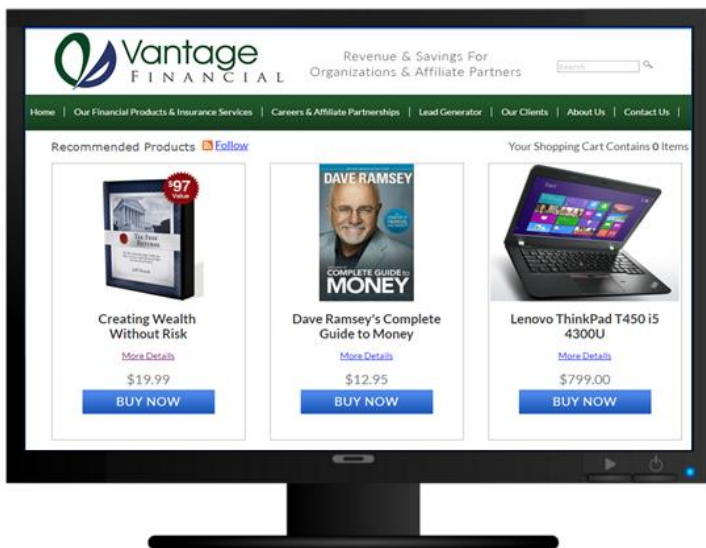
Vantage
FINANCIAL

Revenue & Savings For
Organizations & Affiliate Partners

Search

Home | Our Financial Products & Insurance Services | Careers & Affiliate Partnerships | Lead Generator | Our Clients | About Us | Contact Us |

Recommended Products Follow

Your Shopping Cart Contains 0 Items

$97
Value

The Free Returns

DAVE RAMSEY

COMPLETE GUIDE TO
MONEY

Creating Wealth Without Risk
More Details
$19.99
BUY NOW

Dave Ramsey's Complete Guide to Money
More Details
$12.95
BUY NOW

Lenovo ThinkPad T450 i5 4300U
More Details
$799.00
BUY NOW